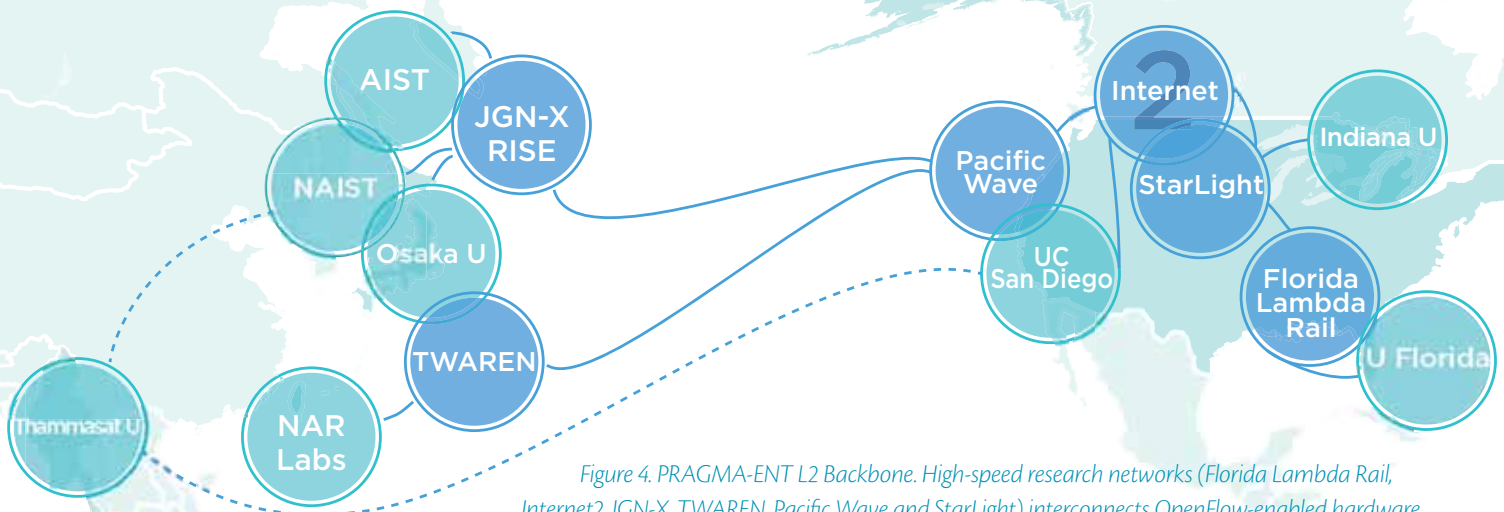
AIST
JGN-X RISE
NAIST
Osaka U
TWAREN
NAR Labs
Thammasat U
Pacific Wave
UC San Diego
Internet 2
StarLight
Indiana U
Florida Lambda Rail
U Florida

Figure 4. PRAGMA-ENT L2 Backbone. High-speed research networks (Florida Lambda Rail, Internet2, JGN-X, TWAREN, Pacific Wave and StarLight) interconnects OpenFlow-enabled hardware